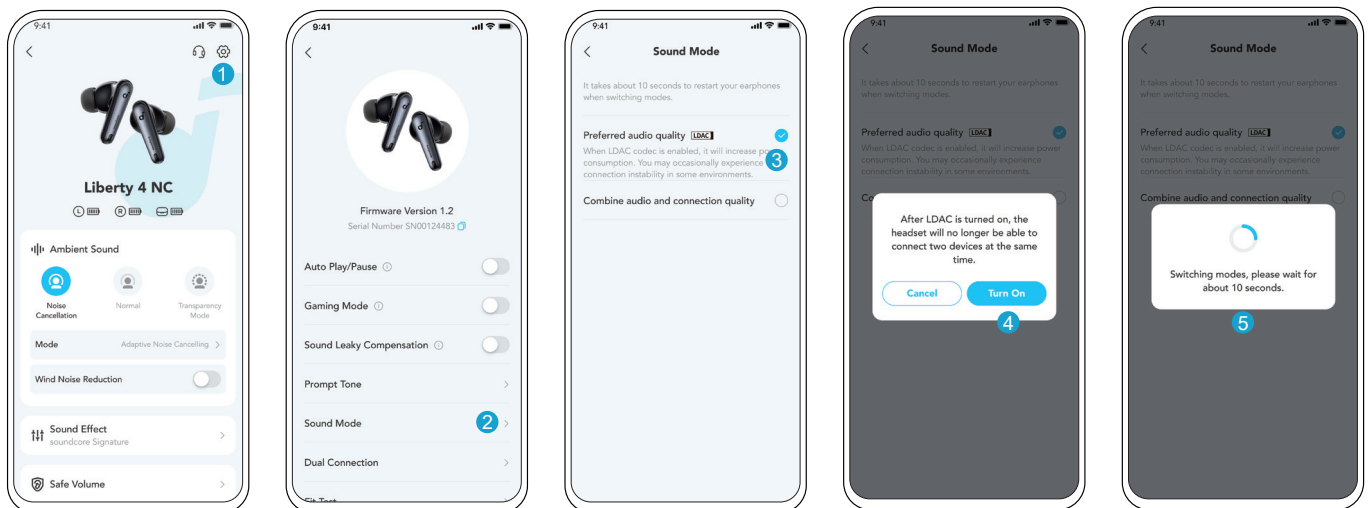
9:41

1

Liberty 4 NC

L R

Ambient Sound

Noise Cancellation

Normal

Transparency Mode

Mode

Adaptive Noise Cancelling

Wind Noise Reduction

Sound Effect
soundcore Signature

Safe Volume

9:41

Firmware Version 1.2
Serial Number SN00124483

Auto Play/Pause

Gaming Mode

Sound Leaky Compensation

Prompt Tone

Sound Mode

2

Dual Connection

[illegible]

9:41

Sound Mode

It takes about 10 seconds to restart your earphones when switching modes.

Preferred audio quality LDAC

When LDAC codec is enabled, it will increase po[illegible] consumption. You may occasionally experience connection instability in some environments.

3

Combine audio and connection quality

9:41

Sound Mode

It takes about 10 seconds to restart your earphones when switching modes.

Preferred audio quality LDAC

When LDAC codec is enabled, it will increase power consumption. You may occasionally experience connection instability in some environments.

After LDAC is turned on, the headset will no longer be able to connect two devices at the same time.

Cancel

Turn On

4

9:41

Sound Mode

It takes about 10 seconds to restart your earphones when switching modes.

Preferred audio quality LDAC

When LDAC codec is enabled, it will increase power consumption. You may occasionally experience connection instability in some environments.

Combine audio and connection quality

Switching modes, please wait for about 10 seconds.

5